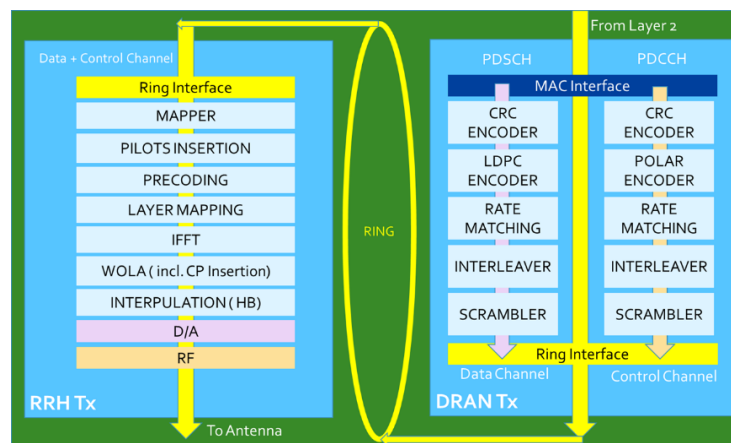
Data + Control Channel

Ring Interface

MAPPER

PILOTS INSERTION

PRECODING

LAYER MAPPING

IFFT

WOLA ( incl. CP Insertion)

INTERPULATION ( HB)

D/A

RF

RRH Tx

To Antenna

RING

From Layer 2

PDSCH

PDCCH

MAC Interface

CRC ENCODER

LDPC ENCODER

RATE MATCHING

INTERLEAVER

SCRAMBLER

CRC ENCODER

POLAR ENCODER

RATE MATCHING

INTERLEAVER

SCRAMBLER

Ring Interface

Data Channel

Control Channel

DRAN Tx